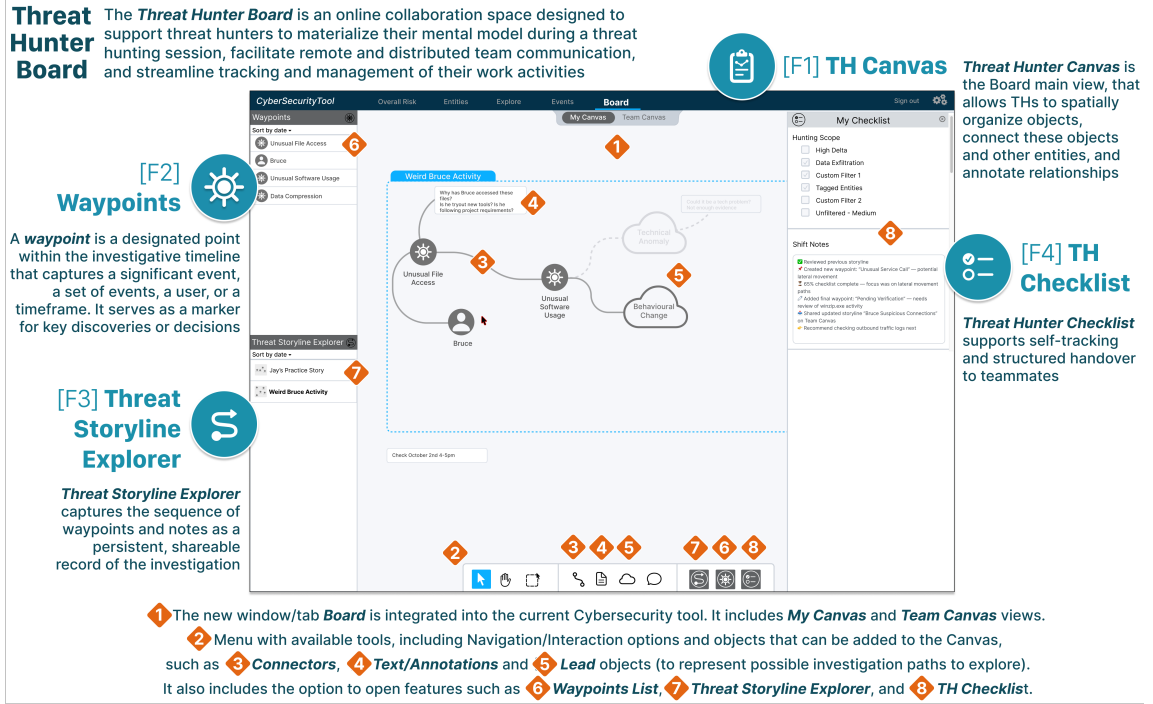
Threat Hunter Board

The *Threat Hunter Board* is an online collaboration space designed to support threat hunters to materialize their mental model during a threat hunting session, facilitate remote and distributed team communication, and streamline tracking and management of their work activities

[F1] TH Canvas

*Threat Hunter Canvas* is the Board main view, that allows THs to spatially organize objects, connect these objects and other entities, and annotate relationships

[F2] Waypoints

A *waypoint* is a designated point within the investigative timeline that captures a significant event, a set of events, a user, or a timeframe. It serves as a marker for key discoveries or decisions

[F3] Threat Storyline Explorer

*Threat Storyline Explorer* captures the sequence of waypoints and notes as a persistent, shareable record of the investigation

[F4] TH Checklist

*Threat Hunter Checklist* supports self-tracking and structured handover to teammates

CyberSecurityTool Overall Risk Entities Explore Events Board Sign out

My Canvas Team Canvas

Waypoints
Sort by date
Unusual File Access
Bruce
Unusual Software Usage
Data Compression

Threat Storyline Explorer
Sort by date
Jay's Practice Story
Weird Bruce Activity

Weird Bruce Activity
Why has Bruce accessed these files? Is he tryout new tools? Is he following project requirements?
Could it be a false positive? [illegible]
Technical Anomaly
Unusual File Access
Unusual Software Usage
Behavioural Change
Bruce

Check October 2nd 4-5pm

My Checklist
Hunting Scope
High Delta
Data Exfiltration
Custom Filter 1
Tagged Entities
Custom Filter 2
Unfiltered - Medium

Shift Notes
Reviewed previous storyline
Created new waypoint: "Unusual Service Call" — potential lateral movement
65% checklist complete — focus was on lateral movement paths
Added final waypoint: "Pending Verification" — needs review of winzip.exe activity
Shared updated storyline "Bruce Suspicious Connections" on Team Canvas
Recommend checking outbound traffic logs next

1 2 3 4 5 6 7 8

1 The new window/tab *Board* is integrated into the current Cybersecurity tool. It includes *My Canvas* and *Team Canvas* views.
2 Menu with available tools, including Navigation/Interaction options and objects that can be added to the Canvas, such as 3 *Connectors*, 4 *Text/Annotations* and 5 *Lead* objects (to represent possible investigation paths to explore).
It also includes the option to open features such as 6 *Waypoints List*, 7 *Threat Storyline Explorer*, and 8 *TH Checklis*t.